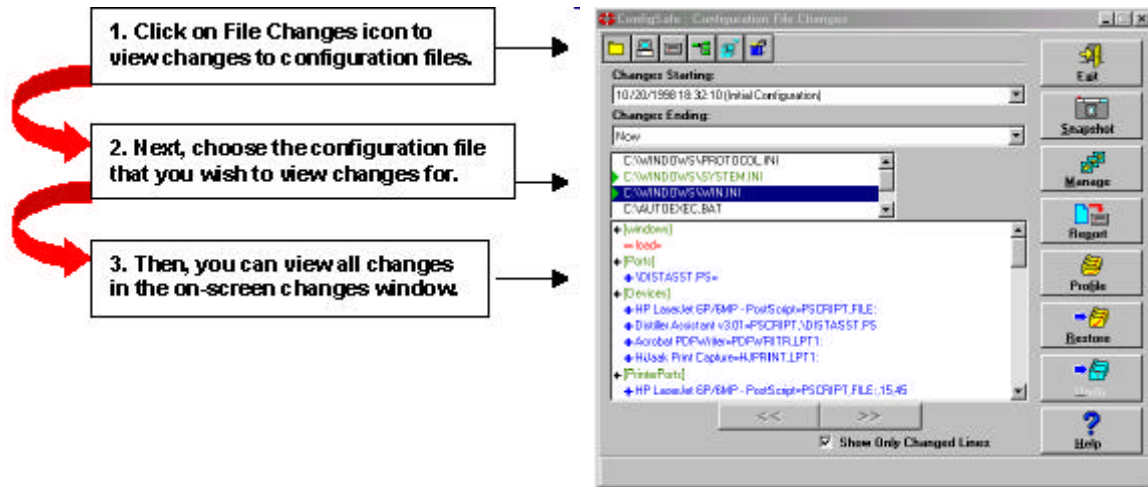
1. Click on File Changes icon to view changes to configuration files.

2. Next, choose the configuration file that you wish to view changes for.

3. Then, you can view all changes in the on-screen changes window.

ConfigSafe - Configuration File Changes

Changes Starting:

10/20/1998 18:32:10 (Initial Configuration)

Changes Ending:

Now

C:\WINDOWS\PROTOCOL.INI
C:\WINDOWS\SYSTEM.INI
C:\WINDOWS\WIN.INI
C:\AUTOEXEC.BAT

[windows]
load=
[Ports]
\DISTASST.PS=
[Devices]
HP LaserJet 6P/6MP - PostScript=PSCRIPT,FILE:
Distiller Assistant v3.01=PSCRIPT,\DISTASST.PS
Acrobat PDFWriter=PDFWRITR,LPT1:
HiJaak Print Capture=HJPRINT,LPT1:
[PrinterPorts]
HP LaserJet 6P/6MP - PostScript=PSCRIPT,FILE:,15,45

<<
>>

Show Only Changed Lines

Exit
Snapshot
Manage
Report
Profile
Restore
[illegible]
Help